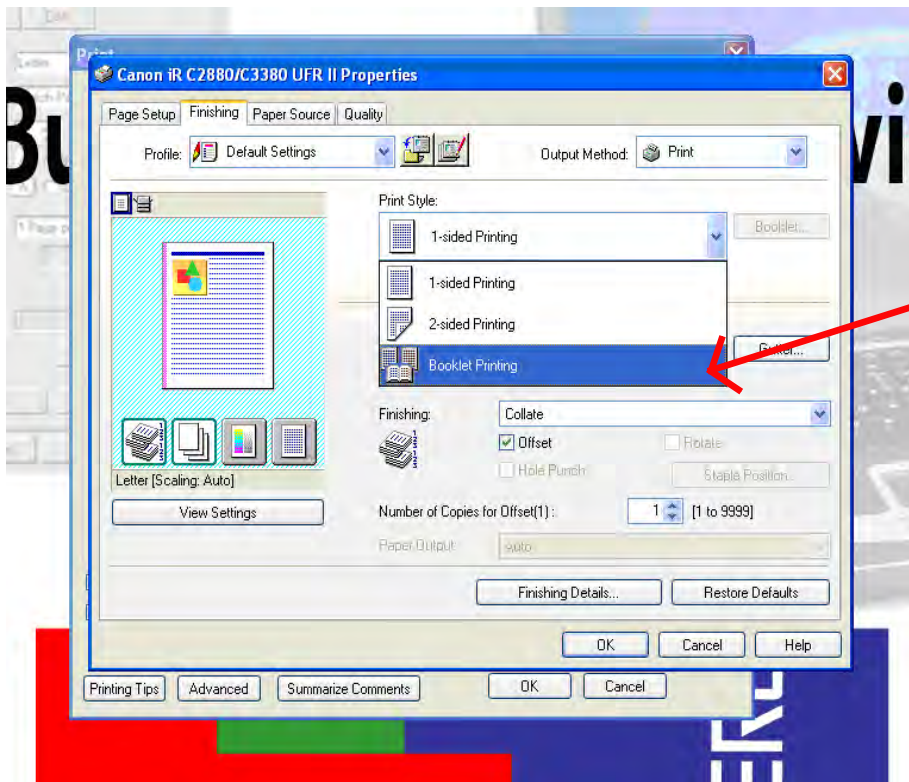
Print

Canon iR C2880/C3380 UFR II Properties

Page Setup | Finishing | Paper Source | Quality

Profile: Default Settings

Output Method: Print

Print Style:

1-sided Printing

Booklet...

1-sided Printing

2-sided Printing

Booklet Printing

Gutter...

Finishing: Collate

Offset

Rotate

Hole Punch

Staple Position...

Letter [Scaling: Auto]

View Settings

Number of Copies for Offset(1) : 1 [1 to 9999]

Paper Output: auto

Finishing Details...

Restore Defaults

OK

Cancel

Help

Printing Tips

Advanced

Summarize Comments

OK

Cancel

Bu

wi